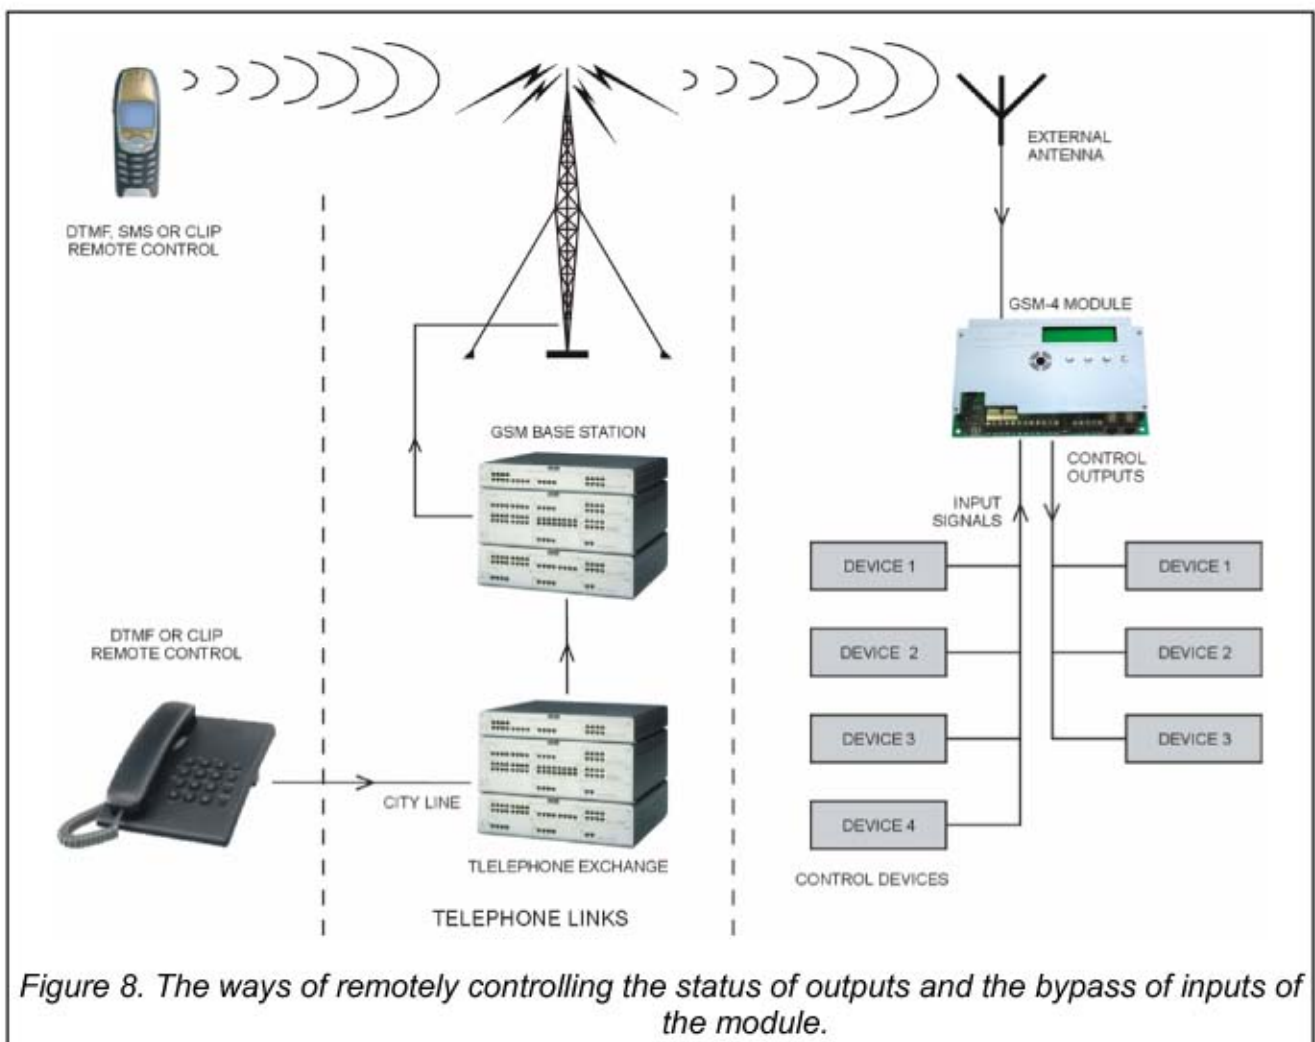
DTMF, SMS OR CLIP REMOTE CONTROL

EXTERNAL ANTENNA

GSM-4 MODULE

GSM BASE STATION

CONTROL OUTPUTS

INPUT SIGNALS

DEVICE 1

DEVICE 1

DTMF OR CLIP REMOTE CONTROL

DEVICE 2

DEVICE 2

DEVICE 3

DEVICE 3

CITY LINE

DEVICE 4

TLELEPHONE EXCHANGE

CONTROL DEVICES

TELEPHONE LINKS

Figure 8. The ways of remotely controlling the status of outputs and the bypass of inputs of the module.